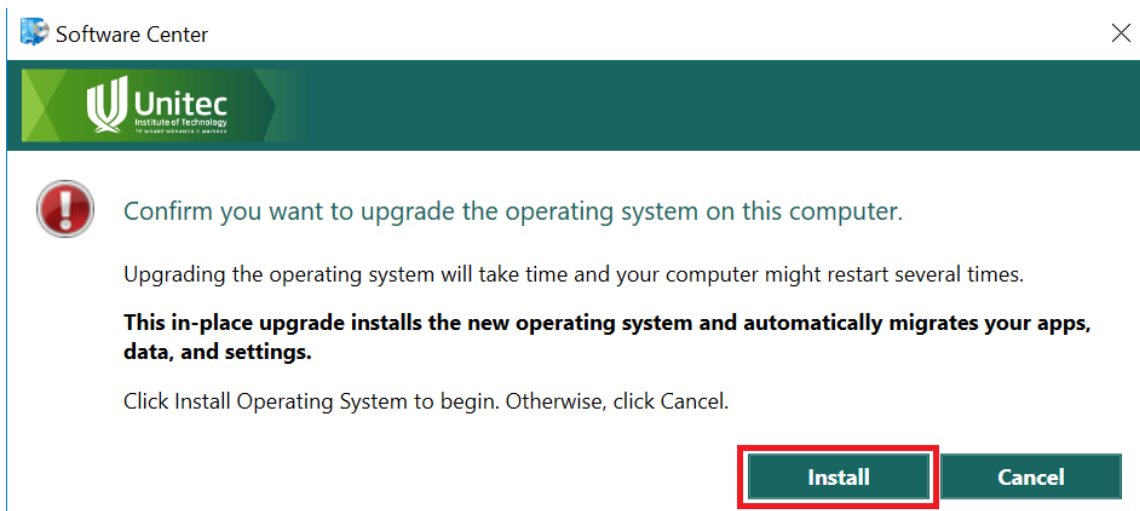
Software Center

Unitec
Institute of Technology
TE WHARE WĀNANGA O WAIRAKA

Confirm you want to upgrade the operating system on this computer.

Upgrading the operating system will take time and your computer might restart several times.

**This in-place upgrade installs the new operating system and automatically migrates your apps, data, and settings.**

Click Install Operating System to begin. Otherwise, click Cancel.

Install

Cancel